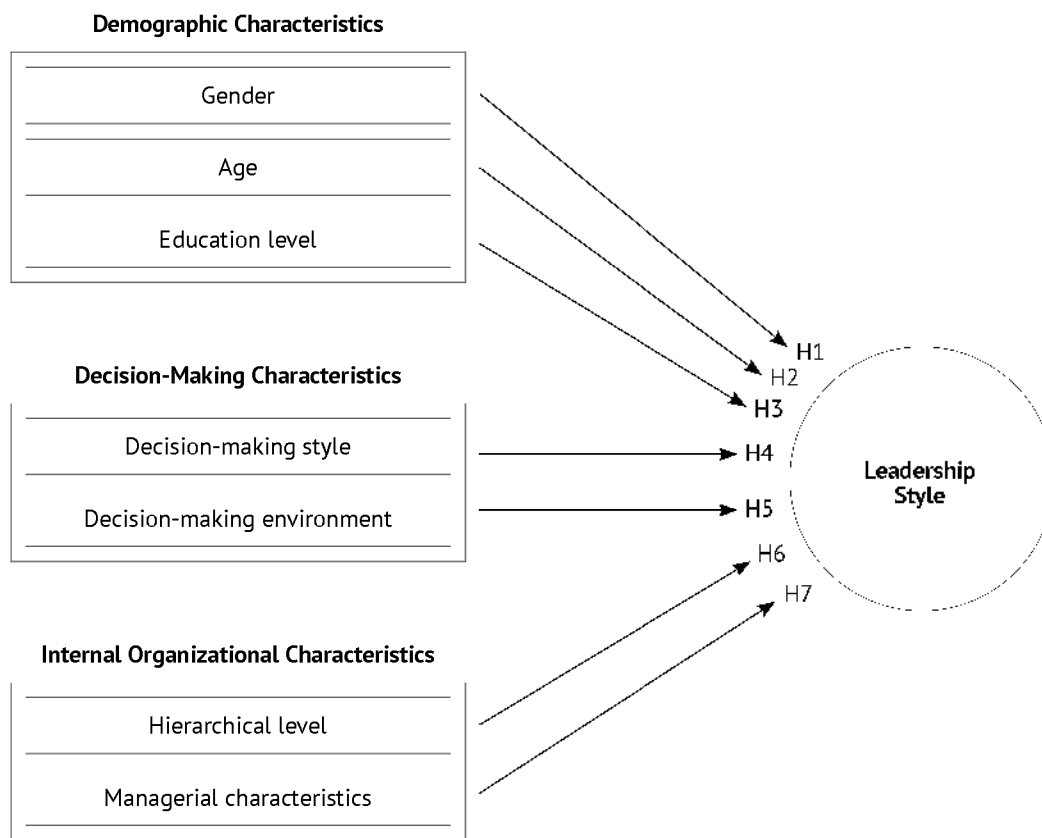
Demographic Characteristics

Gender

Age

Education level

Decision-Making Characteristics

Decision-making style

Decision-making environment

Internal Organizational Characteristics

Hierarchical level

Managerial characteristics

H1

H2

H3

H4

H5

H6

H7

Leadership Style